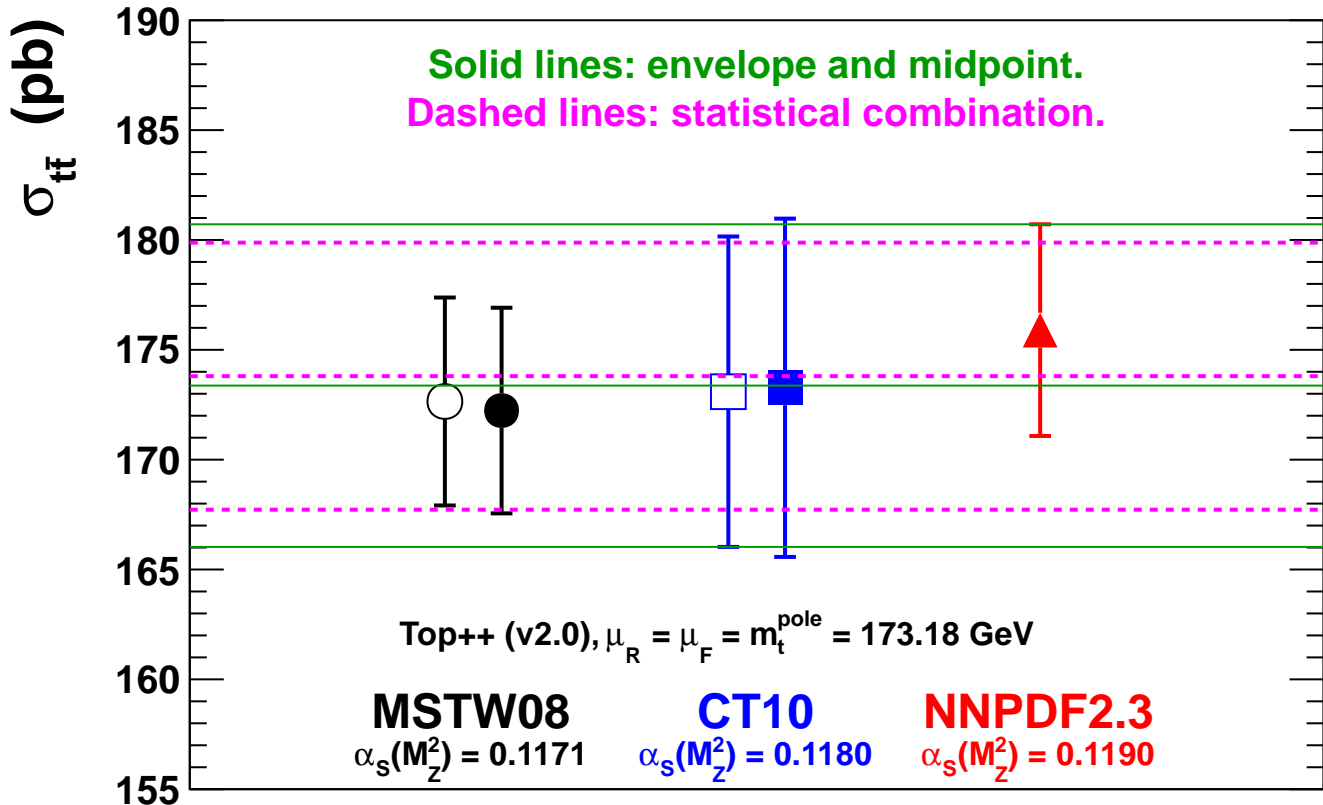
$\sigma_{t\bar{t}}$ (pb)

190
185
180
175
170
165
160
155

Solid lines: envelope and midpoint.
Dashed lines: statistical combination.

Top++ (v2.0), $\mu_R = \mu_F = m_t^{pole} = 173.18$ GeV

MSTW08
$\alpha_S(M_Z^2) = 0.1171$

CT10
$\alpha_S(M_Z^2) = 0.1180$

NNPDF2.3
$\alpha_S(M_Z^2) = 0.1190$